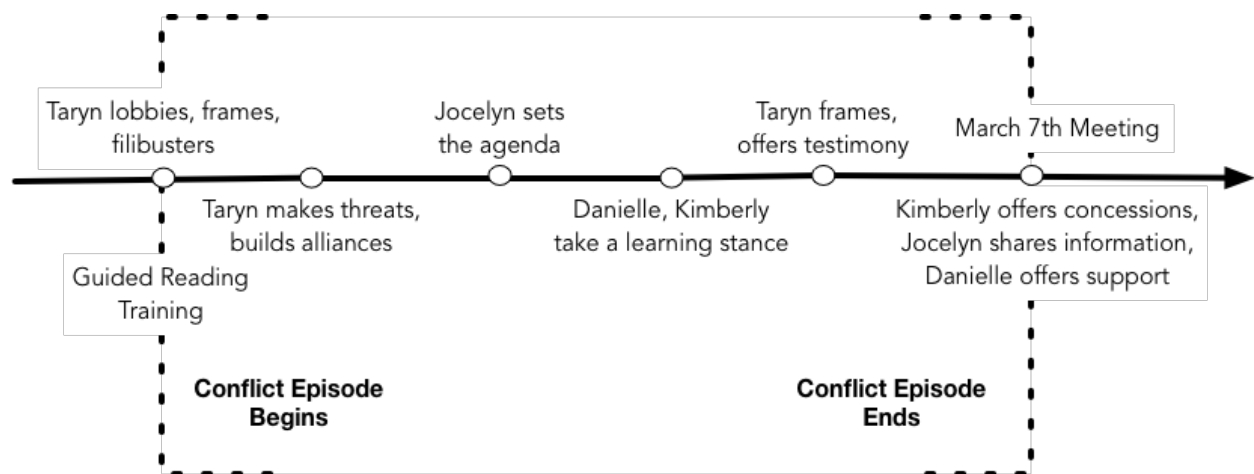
Taryn lobbies, frames, filibusters

Jocelyn sets the agenda

Taryn frames, offers testimony

March 7th Meeting

Taryn makes threats, builds alliances

Danielle, Kimberly take a learning stance

Kimberly offers concessions, Jocelyn shares information, Danielle offers support

Guided Reading Training

Conflict Episode Begins

Conflict Episode Ends